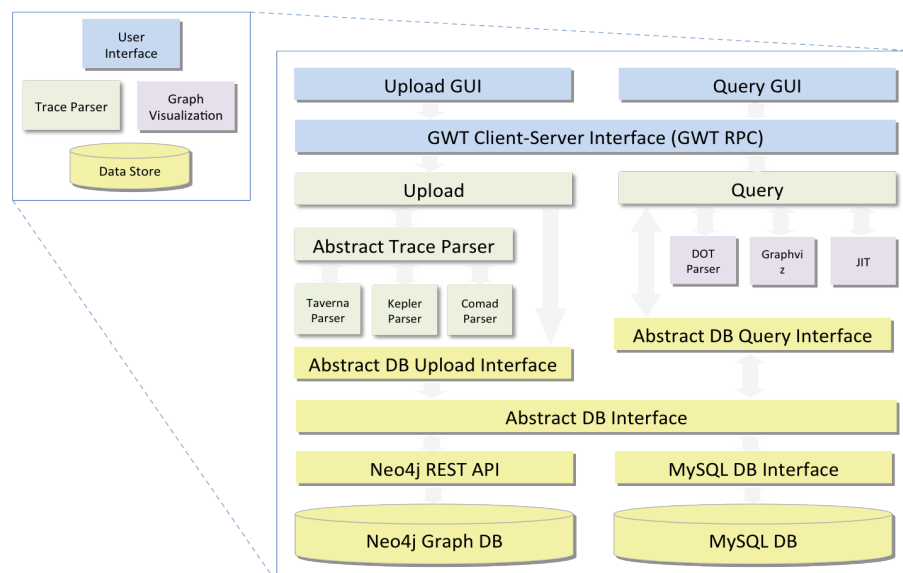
User Interface

Trace Parser

Graph Visualization

Data Store

Upload GUI

Query GUI

GWT Client-Server Interface (GWT RPC)

Upload

Query

Abstract Trace Parser

DOT Parser

Graphviz

JIT

Taverna Parser

Kepler Parser

Comad Parser

Abstract DB Query Interface

Abstract DB Upload Interface

Abstract DB Interface

Neo4j REST API

MySQL DB Interface

Neo4j Graph DB

MySQL DB